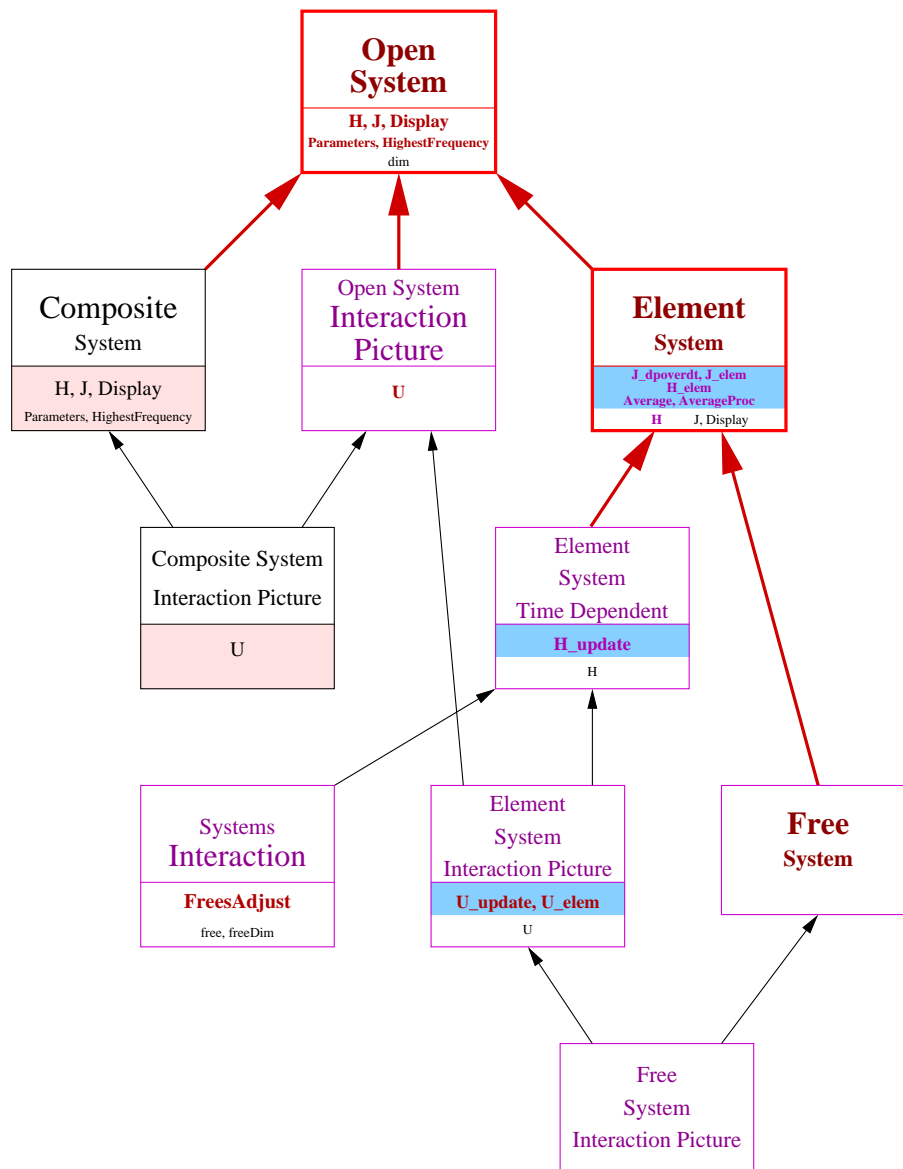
Open System
H, J, Display
Parameters, HighestFrequency
dim

Composite System
H, J, Display
Parameters, HighestFrequency

Open System Interaction Picture
U

Element System
J_dpoverdt, J_elem
H_elem
Average, AverageProc
H J, Display

Composite System Interaction Picture
U

Element System Time Dependent
H_update
H

Systems Interaction
FreesAdjust
free, freeDim

Element System Interaction Picture
U_update, U_elem
U

Free System

Free System Interaction Picture